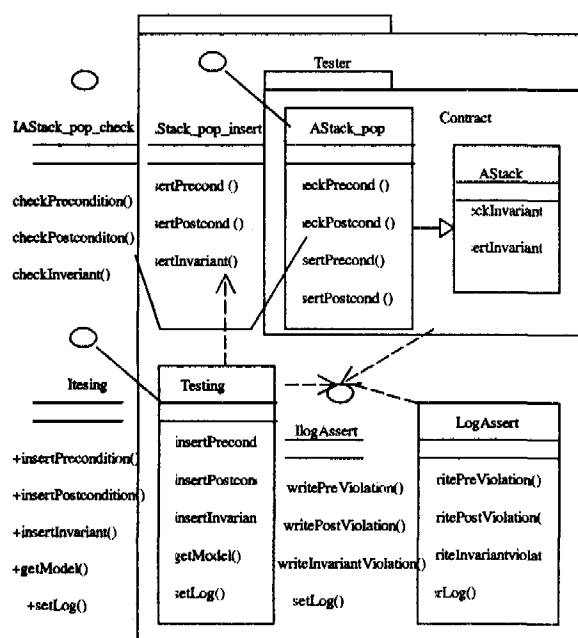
Tester

IAStack_pop_check

checkPrecondition()

checkPostconditon()

checkInveriant()

Stack_pop_insert

sertPrecond ()

sertPostcond ()

sertInvariant()

AStack_pop

eckPrecond ()

eckPostcond ()

sertPrecond()

sertPostcond ()

Contract

AStack

ckInvariant

ertInvariant

Itesing

+insertPrecondition()

+insertPostcondition()

+insertInvariant()

+getModel()

+setLog()

Testing

insertPrecond

insertPostcon

insertInvarian

getModel()

setLog()

IlogAssert

writePreViolation()

writePostViolation()

writeInvariantViolation()

setLog()

LogAssert

ritePreViolation()

ritePostViolation(

riteInvariantviolat

rLog()